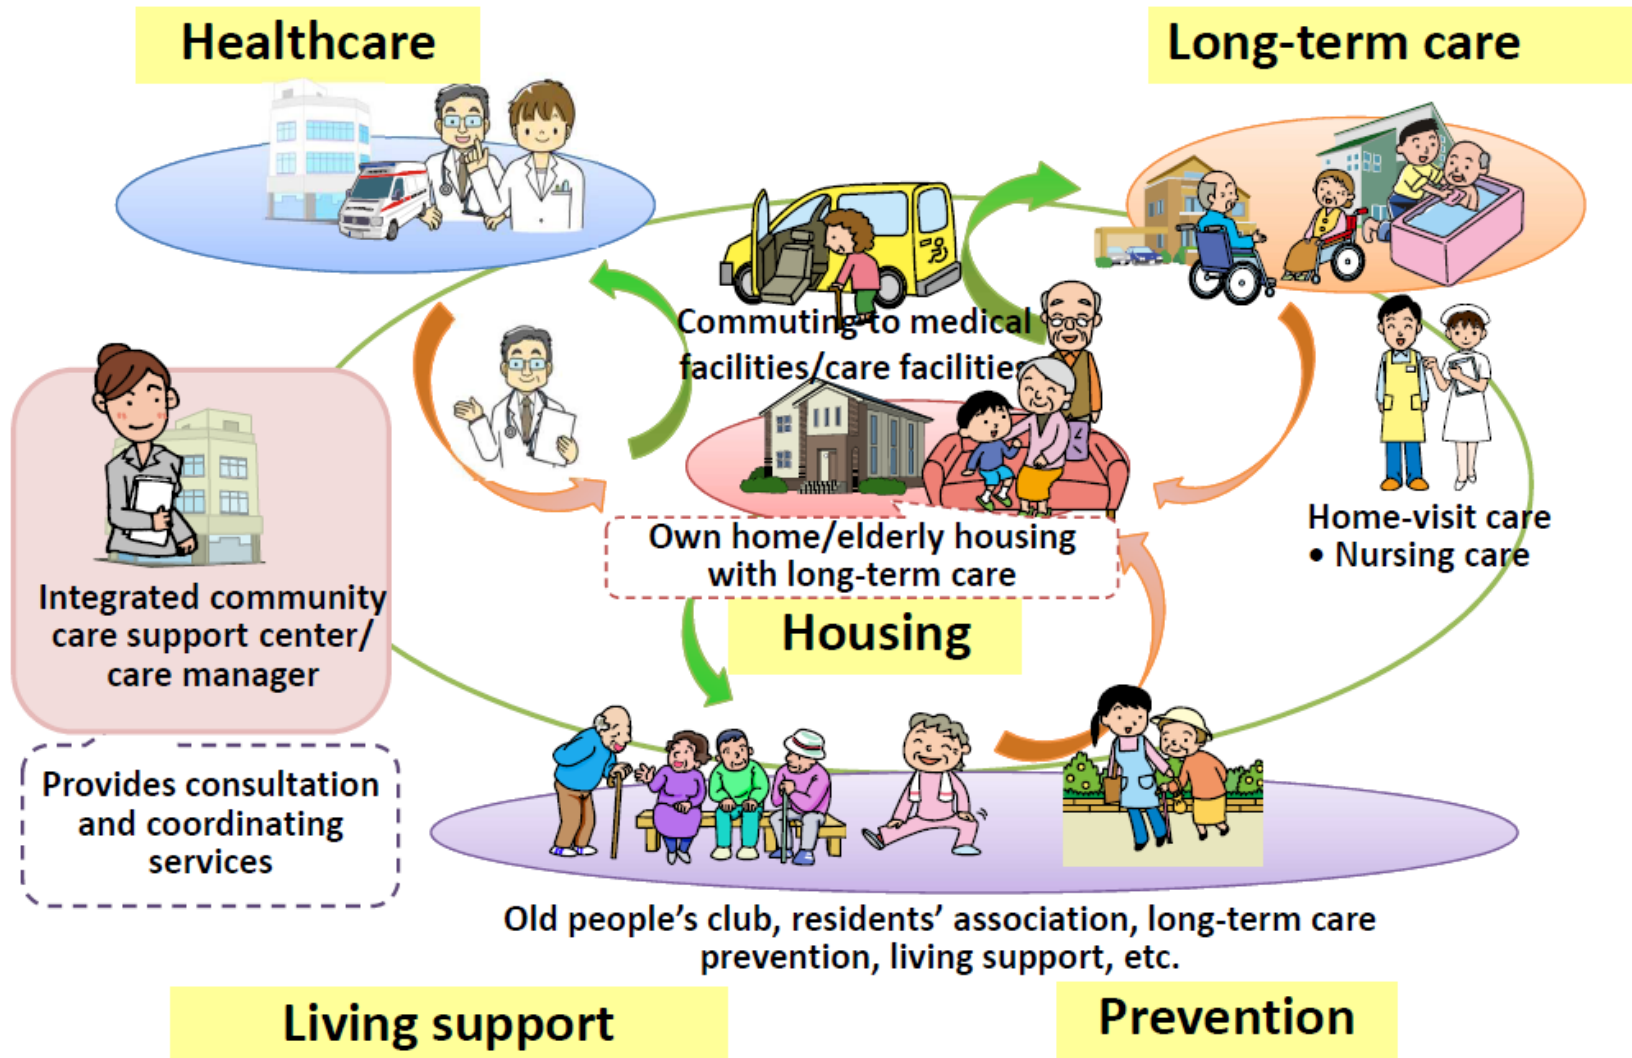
Healthcare

Long-term care

Commuting to medical facilities/care facilities

Integrated community care support center/ care manager

Provides consultation and coordinating services

Own home/elderly housing with long-term care

Housing

Home-visit care
• Nursing care

Old people's club, residents' association, long-term care prevention, living support, etc.

Living support

Prevention